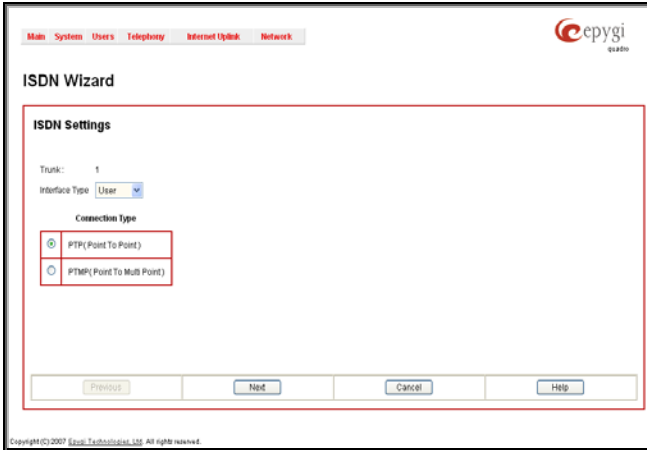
Main System Users Telephony Internet Uplink Network

epygi quadro

ISDN Wizard

ISDN Settings

Trunk: 1

Interface Type User

Connection Type

PTP( Point To Point )

PTMP( Point To Multi Point )

Previous Next Cancel Help

Copyright (C) 2007 Epygi Technologies, Ltd. All rights reserved.